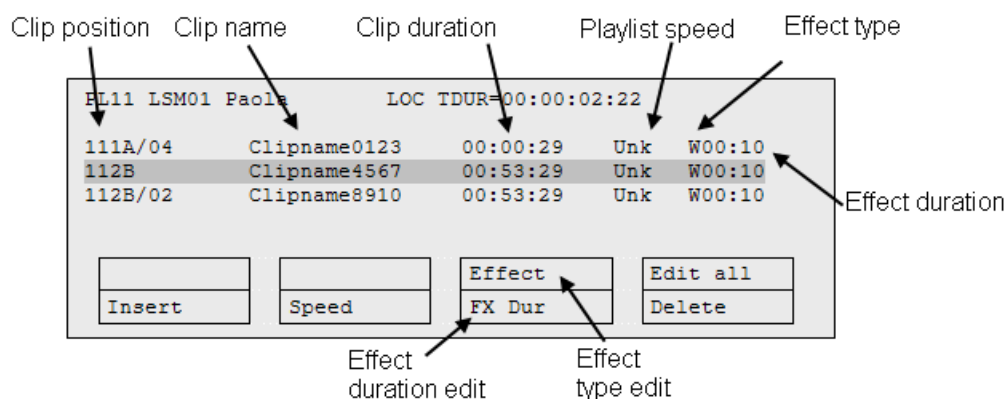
Clip position Clip name Clip duration Playlist speed Effect type

PL11 LSM01 Paola LOC TDUR=00:00:02:22

| | | | | |
|---|---|---|---|---|
| 111A/04 | Clipname0123 | 00:00:29 | Unk | W00:10 |
| 112B | Clipname4567 | 00:53:29 | Unk | W00:10 |
| 112B/02 | Clipname8910 | 00:53:29 | Unk | W00:10 |

Effect duration

| | | | |
|---|---|---|---|
| | | Effect | Edit all |
| Insert | Speed | FX Dur | Delete |

Effect duration edit

Effect type edit